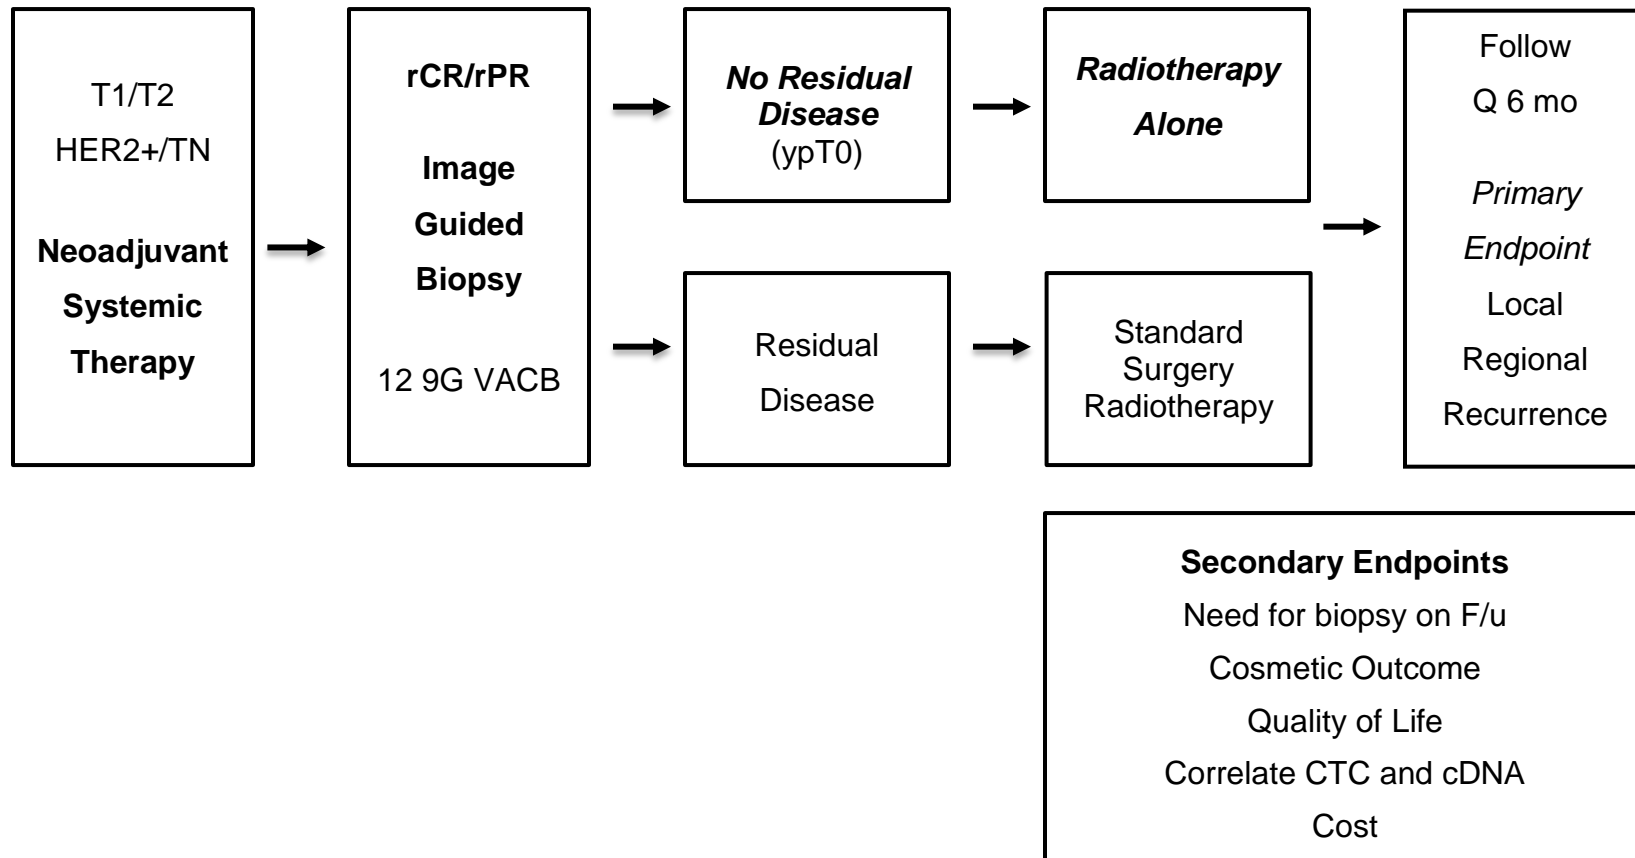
T1/T2
HER2+/TN

Neoadjuvant Systemic Therapy

rCR/rPR

Image Guided Biopsy

12 9G VACB

No Residual Disease
(ypT0)

Residual Disease

Radiotherapy Alone

Standard Surgery Radiotherapy

Follow
Q 6 mo

Primary Endpoint
Local Regional Recurrence

Secondary Endpoints
Need for biopsy on F/u
Cosmetic Outcome
Quality of Life
Correlate CTC and cDNA
Cost